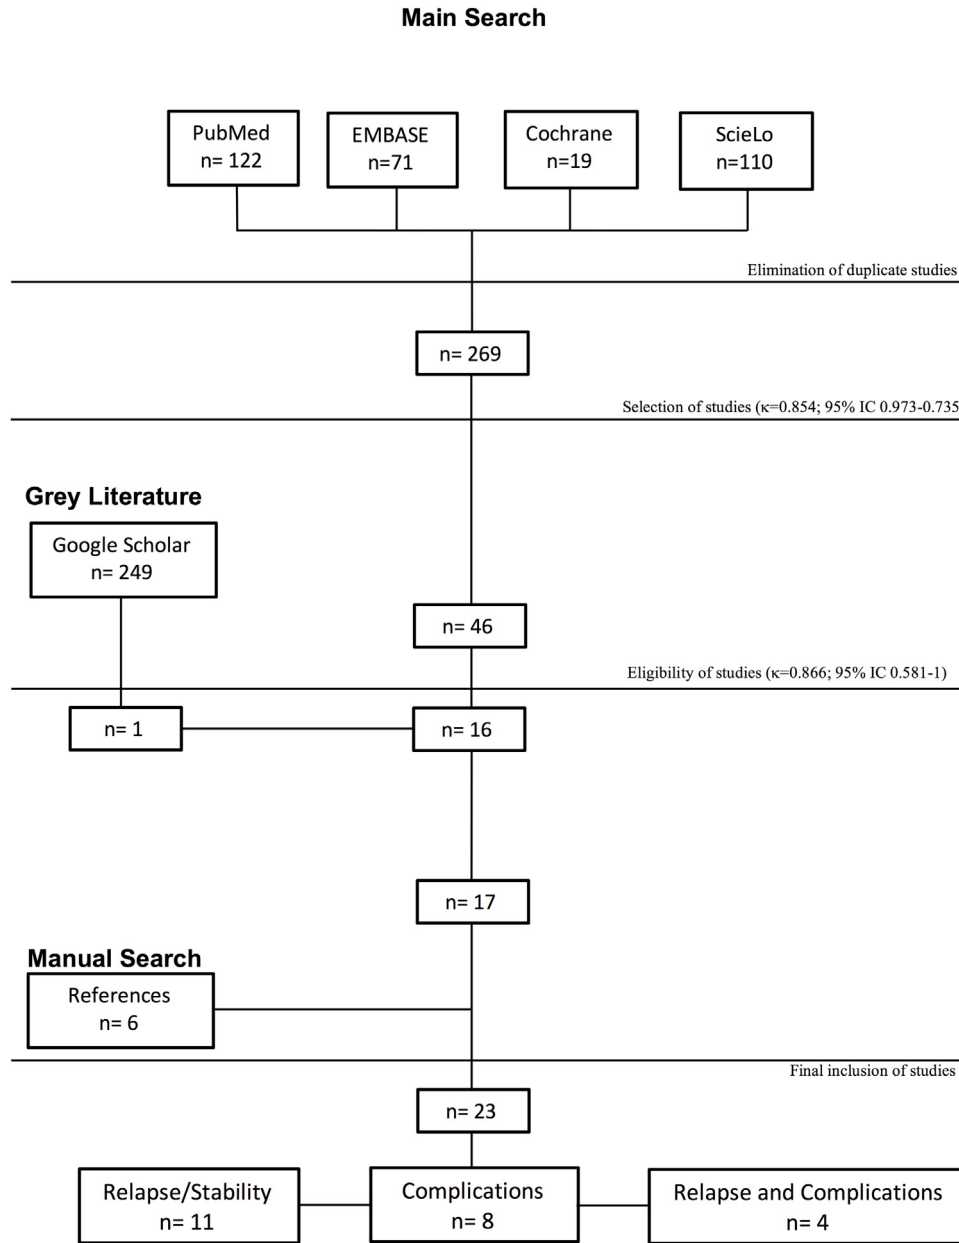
Main Search

PubMed
n= 122

EMBASE
n=71

Cochrane
n=19

ScieLo
n=110

Elimination of duplicate studies

n= 269

Selection of studies (κ=0.854; 95% IC 0.973-0.735

Grey Literature

Google Scholar
n= 249

n= 46

Eligibility of studies (κ=0.866; 95% IC 0.581-1)

n= 1

n= 16

n= 17

Manual Search

References
n= 6

Final inclusion of studies

n= 23

Relapse/Stability
n= 11

Complications
n= 8

Relapse and Complications
n= 4